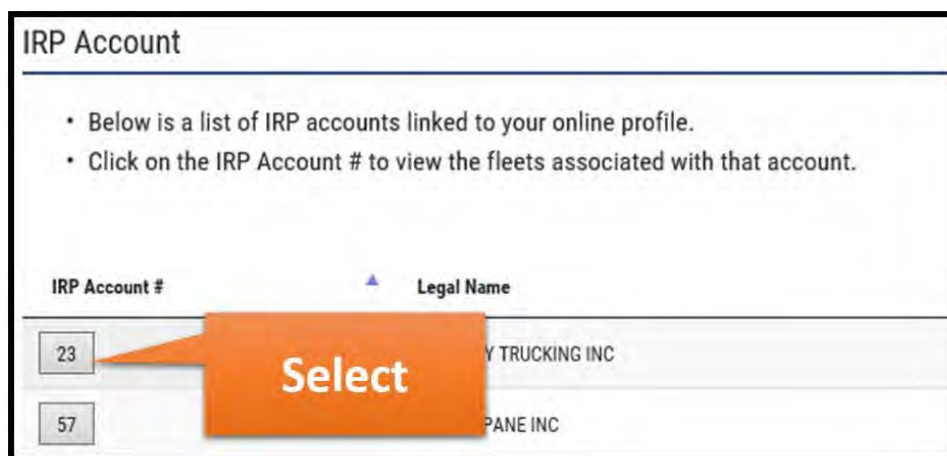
IRP Account

• Below is a list of IRP accounts linked to your online profile.
• Click on the IRP Account # to view the fleets associated with that account.

| IRP Account # | Legal Name |
|---|---|
| 23 | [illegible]Y TRUCKING INC |
| 57 | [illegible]PANE INC |

Select